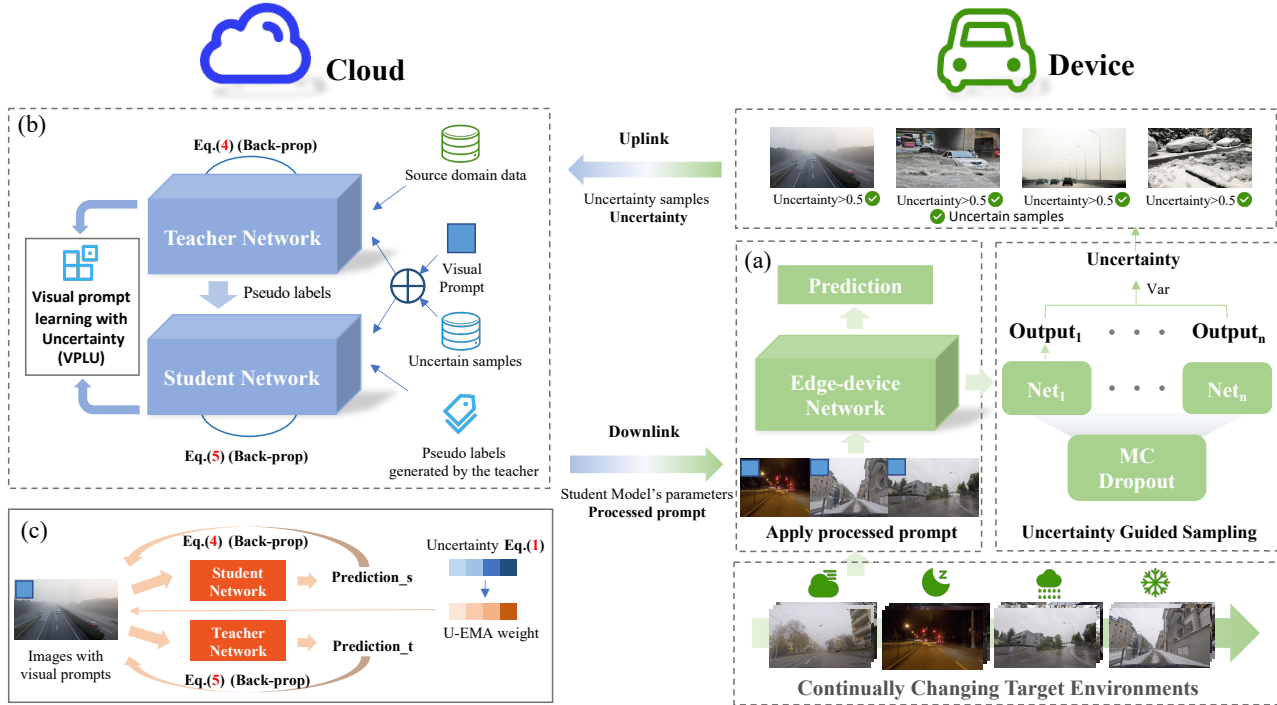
Cloud

Device

(b)

Eq.(4) (Back-prop)

Source domain data

Teacher Network

Visual Prompt

Pseudo labels

Visual prompt learning with Uncertainty (VPLU)

Student Network

Uncertain samples

Eq.(5) (Back-prop)

Pseudo labels generated by the teacher

Uplink

Uncertainty samples
Uncertainty

Downlink

Student Model's parameters
Processed prompt

Uncertainty>0.5 Uncertainty>0.5 Uncertainty>0.5 Uncertainty>0.5
Uncertain samples

(a)

Prediction

Edge-device Network

Apply processed prompt

Uncertainty

Var

$\text{Output}_1$ · · · $\text{Output}_n$

$\text{Net}_1$ · · · $\text{Net}_n$

MC Dropout

Uncertainty Guided Sampling

(c)

Eq.(4) (Back-prop)

Student Network

Prediction_s

Uncertainty Eq.(1)

U-EMA weight

Teacher Network

Prediction_t

Images with visual prompts

Eq.(5) (Back-prop)

Continually Changing Target Environments